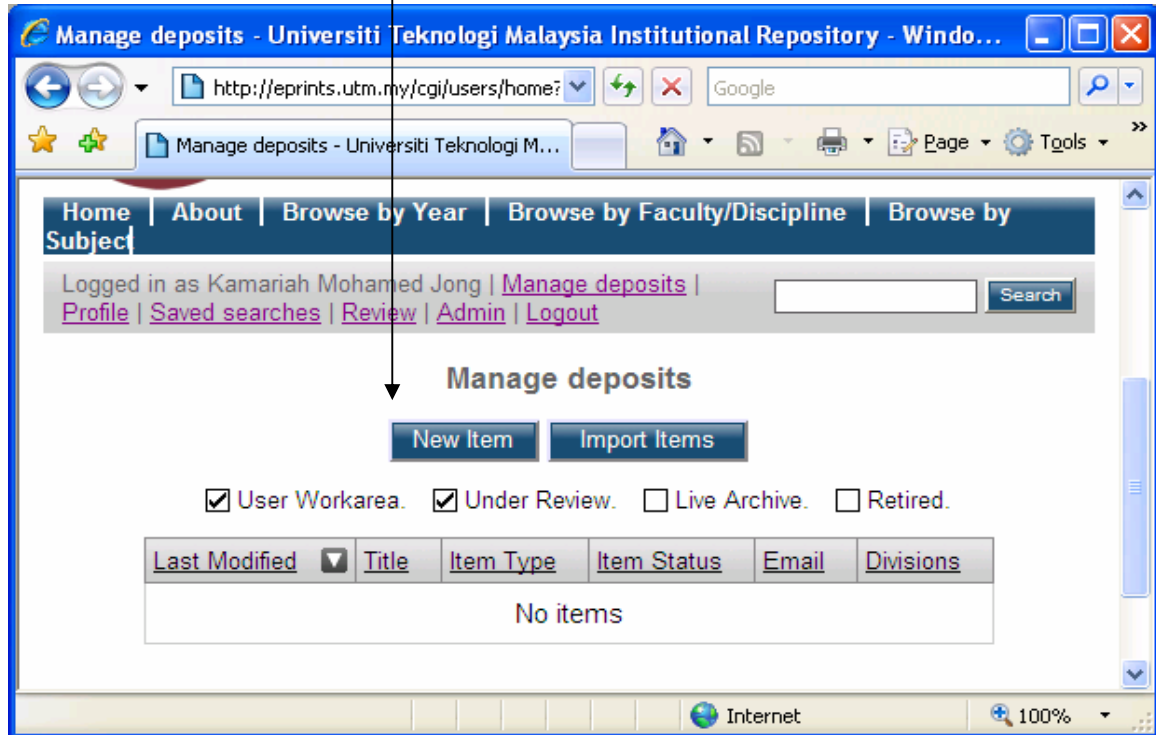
Manage deposits - Universiti Teknologi Malaysia Institutional Repository - Windo...

http://eprints.utm.my/cgi/users/home?

Google

Manage deposits - Universiti Teknologi M...

Page Tools

Home | About | Browse by Year | Browse by Faculty/Discipline | Browse by Subject

Logged in as Kamariah Mohamed Jong | Manage deposits | Profile | Saved searches | Review | Admin | Logout

Search

Manage deposits

New Item Import Items

User Workarea. Under Review. Live Archive. Retired.

| Last Modified | Title | Item Type | Item Status | Email | Divisions |
|---|---|---|---|---|---|
| No items | | | | | |

Internet

100%